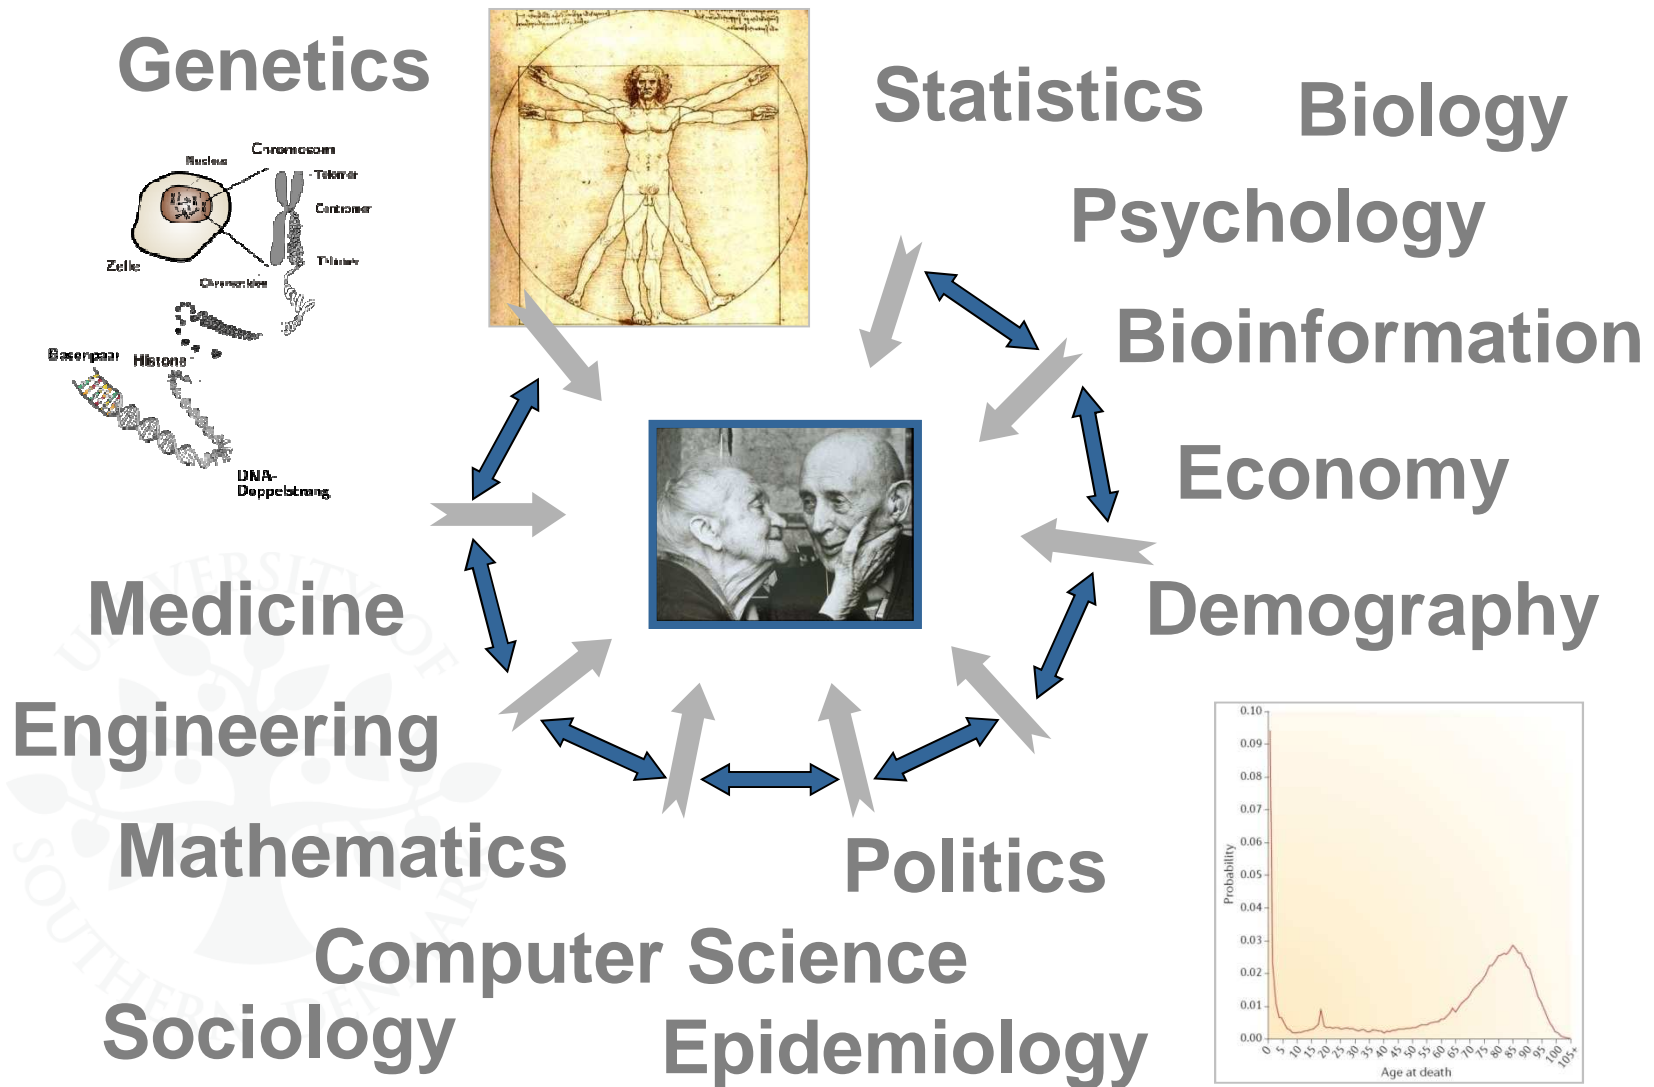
Genetics

Statistics

Biology

Psychology

Bioinformation

Economy

Demography

Medicine

Engineering

Mathematics

Politics

Computer Science

Sociology

Epidemiology

Chromosom
Nucleus
Telomer
Centromer
Zelle
Chromatiden
Telomer
Basenpaar
Histone
DNA-Doppelstrang

UNIVERSITY OF SOUTHERN DENMARK

0.10
0.09
0.08
0.07
0.06
0.05
0.04
0.03
0.02
0.01
0.00
Probability
0 5 10 15 20 25 30 35 40 45 50 55 60 65 70 75 80 85 90 95 100 105+
Age at death